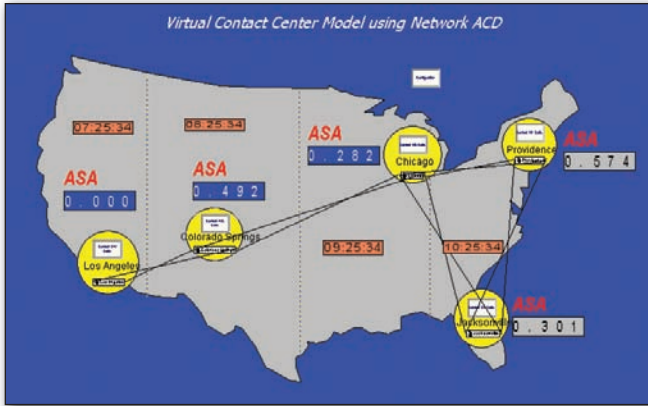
Virtual Contact Center Model using Network ACD

07:25:34

08:25:34

ASA
0.000

ASA
0.492

ASA
0.282

Chicago

Providence

ASA
0.574

Colorado Springs

Los Angeles

09:25:34

10:25:34

Jacksonville

ASA
0.301